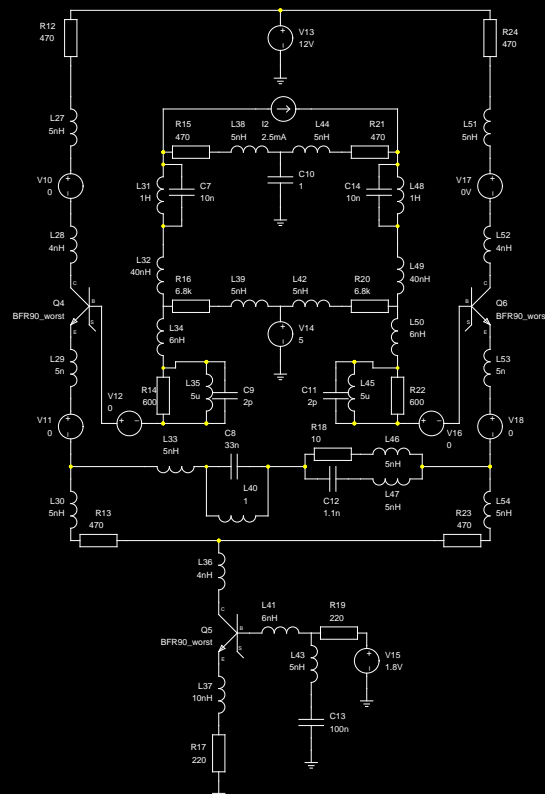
R12
470

V13
12V

R24
470

L27
5nH

I2
2.5mA

R15
470

L38
5nH

L44
5nH

R21
470

L51
5nH

V10
0

L31
1H

C7
10n

C10
1

C14
10n

L48
1H

V17
0V

L28
4nH

L52
4nH

L32
40nH

L49
40nH

R16
6.8k

L39
5nH

L42
5nH

R20
6.8k

Q4
BFR90_worst

Q6
BFR90_worst

L34
6nH

V14
5

L50
6nH

L29
5n

L53
5n

R14
600

L35
5u

C9
2p

C11
2p

L45
5u

R22
600

V12
0

V16
0

V11
0

V18
0

L33
5nH

C8
33n

R18
10

L46
5nH

L40
1

C12
1.1n

L47
5nH

L30
5nH

R13
470

R23
470

L54
5nH

L36
4nH

L41
6nH

R19
220

Q5
BFR90_worst

L43
5nH

V15
1.8V

L37
10nH

C13
100n

R17
220